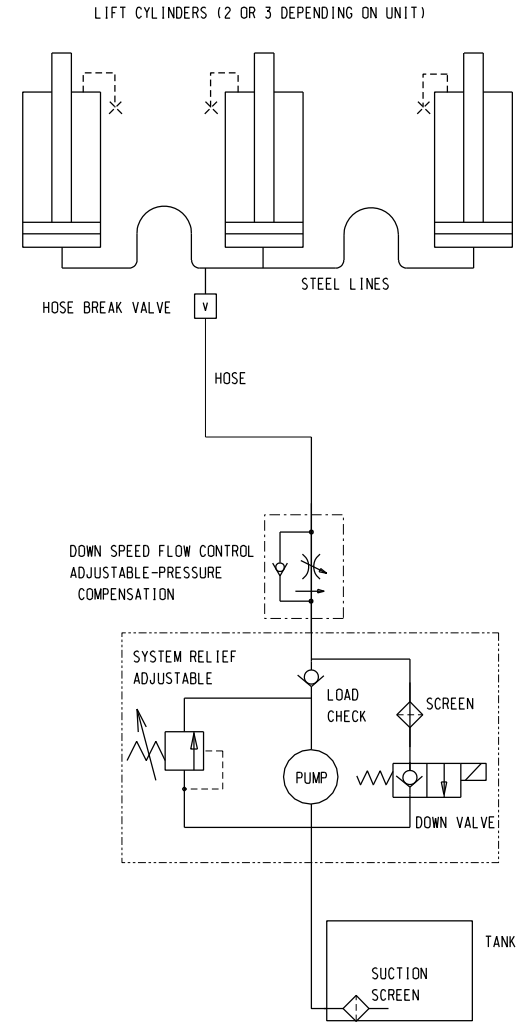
LIFT CYLINDERS (2 OR 3 DEPENDING ON UNIT)

STEEL LINES

HOSE BREAK VALVE

V

HOSE

DOWN SPEED FLOW CONTROL
ADJUSTABLE-PRESSURE
COMPENSATION

SYSTEM RELIEF
ADJUSTABLE

LOAD
CHECK

SCREEN

PUMP

DOWN VALVE

TANK

SUCTION
SCREEN